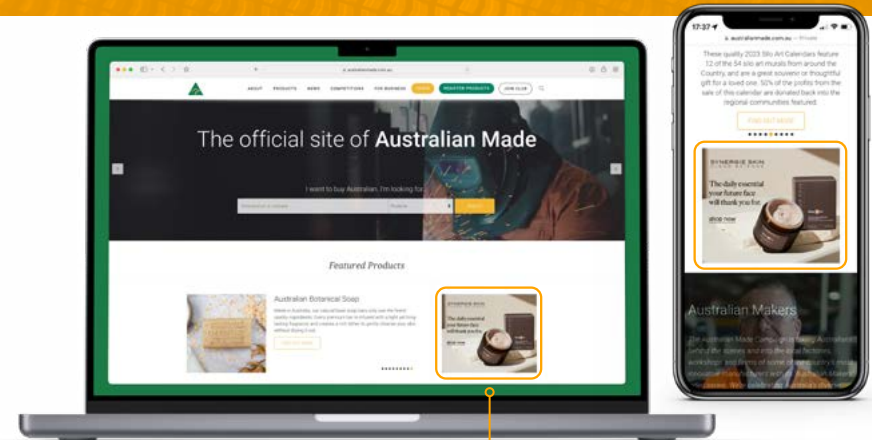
australianmade.com.au

ABOUT PRODUCTS NEWS COMPETITIONS FOR BUSINESS REGISTER PRODUCTS JOIN CLUB

The official site of Australian Made

I want to buy Australian, I'm looking for

Featured Products

Australian Botanical Soap

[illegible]

SYNERGIE SKIN

The daily essential your future face will thank you for

shop now

17:37

australianmade.com.au — Private

These quality 2023 Silo Art Calendars feature 12 of the 54 silo art murals from around the Country, and are a great souvenir or thoughtful gift for a loved one. 50% of the profits from the sale of this calendar are donated back into the regional communities featured.

FIND OUT MORE

SYNERGIE SKIN

The daily essential your future face will thank you for

shop now

Australian Makers

The Australian Made Campaign is taking Australians behind the scenes and into the local factories, workshops and farms of some of the country's most innovative manufacturers with its Australian Makers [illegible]